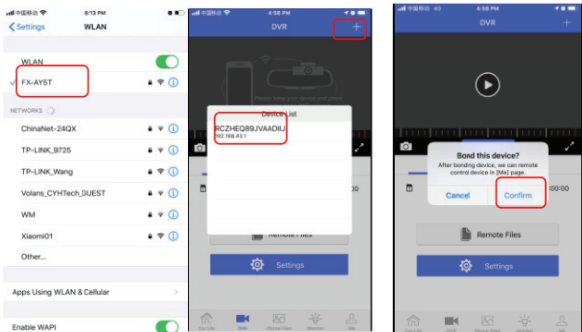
中国移动 8:13 PM

Settings WLAN

WLAN

FX-AYST

NETWORKS

ChinaNet-24QX

TP-LINK_9725

TP-LINK_Wang

Volans_CYHTech_GUEST

WM

Xiaomi01

Other...

Apps Using WLAN & Cellular

Enable WAPI

中国移动 4:58 PM

DVR

+

Please insert your device and phone

Device List

RCZHEQ89JVAADIIJ

192.168.43.1

Remote Files

Settings

中国移动 4:58 PM

DVR

Bond this device?

After bonding device, we can remote control device in [Me] page.

Cancel

Confirm

Remote Files

Settings